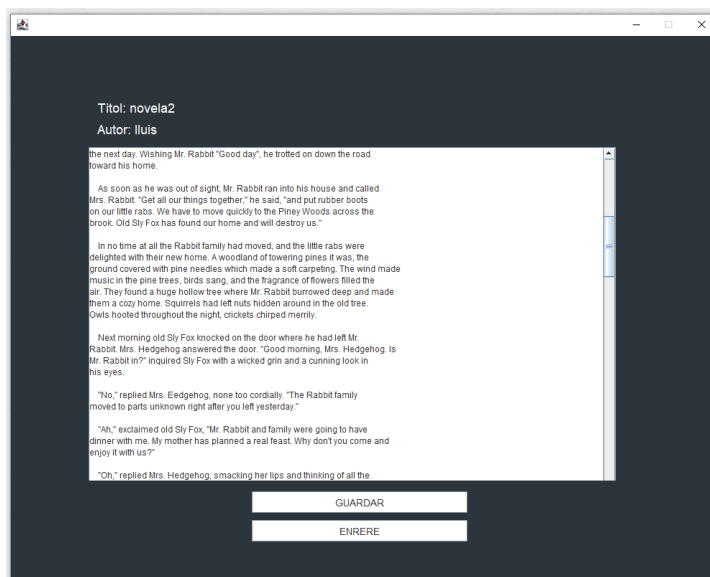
Titol: novela2

Autor: lluis

the next day. Wishing Mr. Rabbit "Good day", he trotted on down the road toward his home.

As soon as he was out of sight, Mr. Rabbit ran into his house and called Mrs. Rabbit. "Get all our things together," he said, "and put rubber boots on our little rabs. We have to move quickly to the Piney Woods across the brook. Old Sly Fox has found our home and will destroy us."

In no time at all the Rabbit family had moved, and the little rabs were delighted with their new home. A woodland of towering pines it was, the ground covered with pine needles which made a soft carpeting. The wind made music in the pine trees, birds sang, and the fragrance of flowers filled the air. They found a huge hollow tree where Mr. Rabbit burrowed deep and made them a cozy home. Squirrels had left nuts hidden around in the old tree. Owls hooted throughout the night, crickets chirped merrily.

Next morning old Sly Fox knocked on the door where he had left Mr. Rabbit. Mrs. Hedgehog answered the door. "Good morning, Mrs. Hedgehog. Is Mr. Rabbit in?" inquired Sly Fox with a wicked grin and a cunning look in his eyes.

"No," replied Mrs. Eedgehog, none too cordially. "The Rabbit family moved to parts unknown right after you left yesterday."

"Ah," exclaimed old Sly Fox, "Mr. Rabbit and family were going to have dinner with me. My mother has planned a real feast. Why don't you come and enjoy it with us?"

"Oh," replied Mrs. Hedgehog, smacking her lips and thinking of all the

GUARDAR

ENRERE